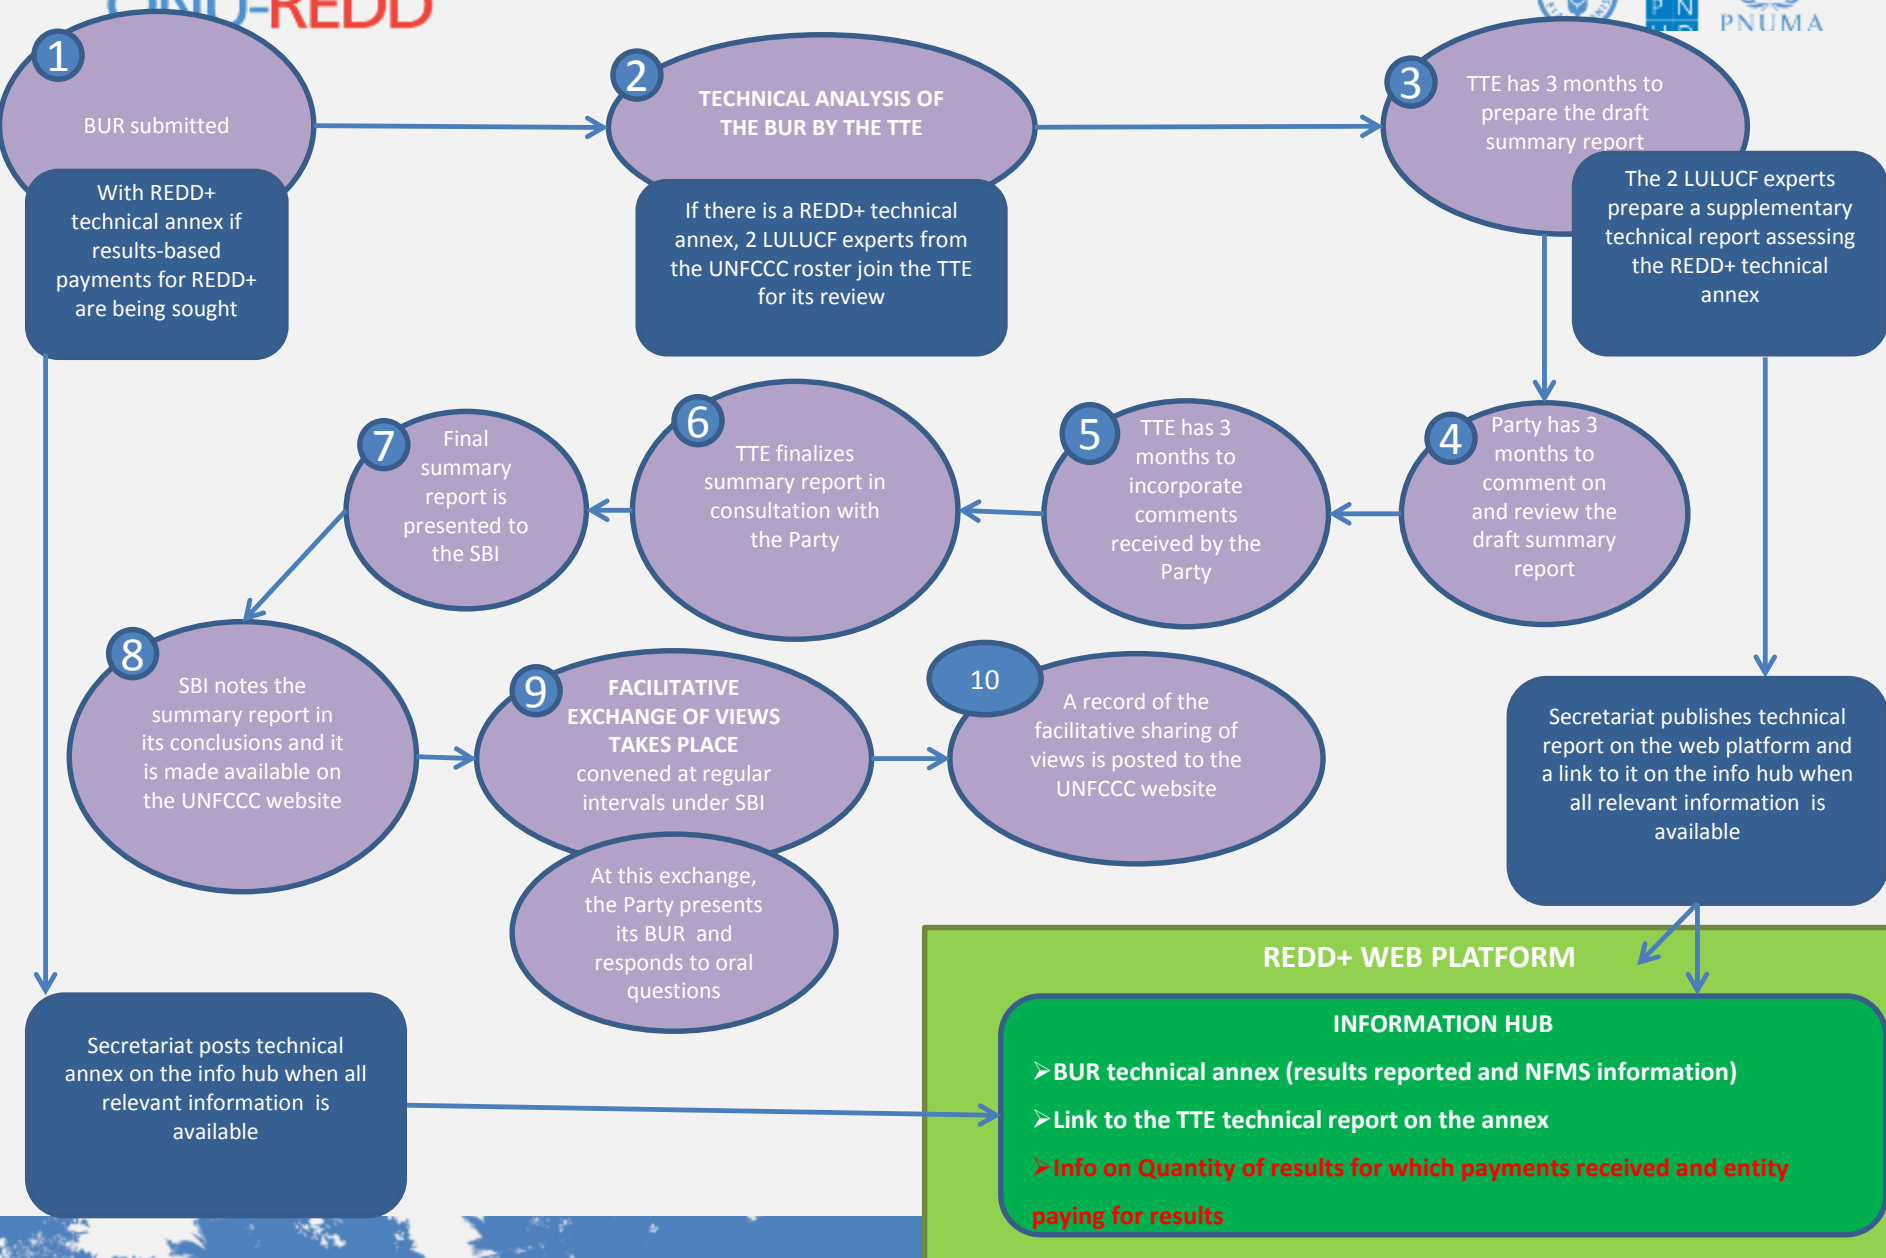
UN-REDD

PNUMA

1
BUR submitted

With REDD+ technical annex if results-based payments for REDD+ are being sought

2
TECHNICAL ANALYSIS OF THE BUR BY THE TTE

If there is a REDD+ technical annex, 2 LULUCF experts from the UNFCCC roster join the TTE for its review

3
TTE has 3 months to prepare the draft summary report

The 2 LULUCF experts prepare a supplementary technical report assessing the REDD+ technical annex

4
Party has 3 months to comment on and review the draft summary report

5
TTE has 3 months to incorporate comments received by the Party

6
TTE finalizes summary report in consultation with the Party

7
Final summary report is presented to the SBI

8
SBI notes the summary report in its conclusions and it is made available on the UNFCCC website

9
FACILITATIVE EXCHANGE OF VIEWS TAKES PLACE convened at regular intervals under SBI

At this exchange, the Party presents its BUR and responds to oral questions

10
A record of the facilitative sharing of views is posted to the UNFCCC website

Secretariat publishes technical report on the web platform and a link to it on the info hub when all relevant information is available

Secretariat posts technical annex on the info hub when all relevant information is available

REDD+ WEB PLATFORM

INFORMATION HUB
➢BUR technical annex (results reported and NFMS information)
➢Link to the TTE technical report on the annex
➢Info on Quantity of results for which payments received and entity paying for results